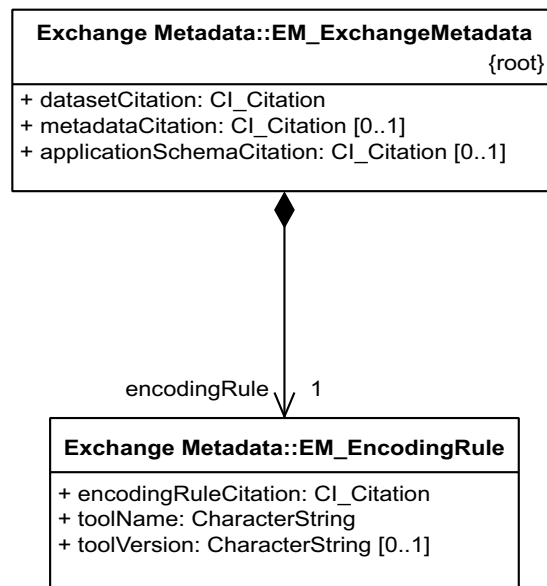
Exchange Metadata::EM_ExchangeMetadata
{root}

+ datasetCitation: CI_Citation
+ metadataCitation: CI_Citation [0..1]
+ applicationSchemaCitation: CI_Citation [0..1]

encodingRule 1

Exchange Metadata::EM_EncodingRule

+ encodingRuleCitation: CI_Citation
+ toolName: CharacterString
+ toolVersion: CharacterString [0..1]